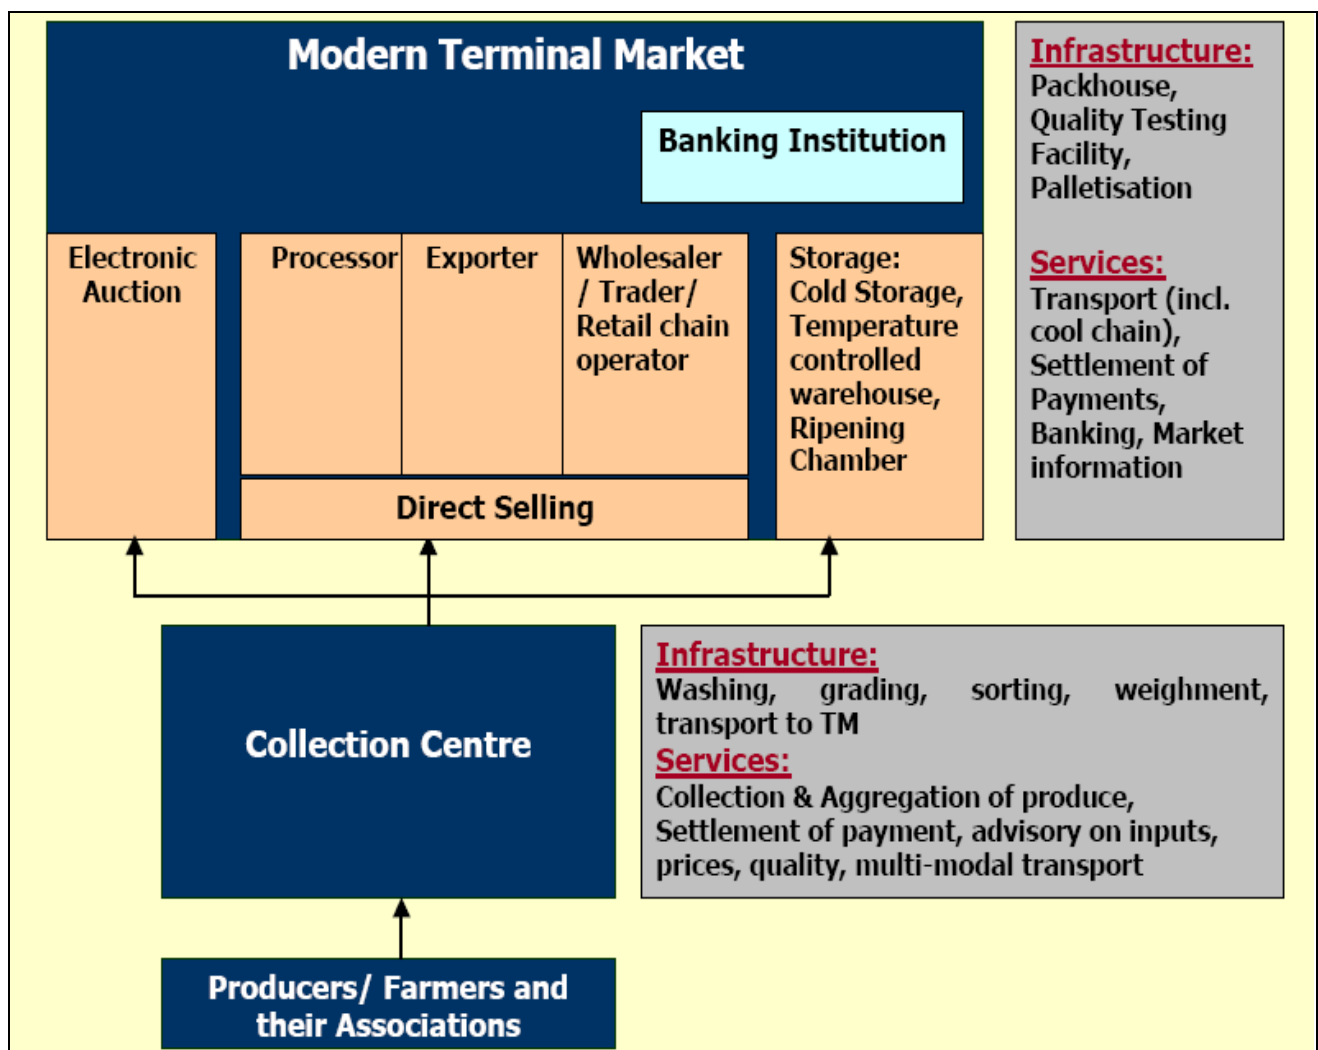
Modern Terminal Market

Banking Institution

Electronic Auction

Processor

Exporter

Wholesaler / Trader/ Retail chain operator

Direct Selling

Storage: Cold Storage, Temperature controlled warehouse, Ripening Chamber

Infrastructure:
Packhouse, Quality Testing Facility, Palletisation

Services:
Transport (incl. cool chain), Settlement of Payments, Banking, Market information

Collection Centre

Infrastructure:
Washing, grading, sorting, weighment, transport to TM
Services:
Collection & Aggregation of produce, Settlement of payment, advisory on inputs, prices, quality, multi-modal transport

Producers/ Farmers and their Associations